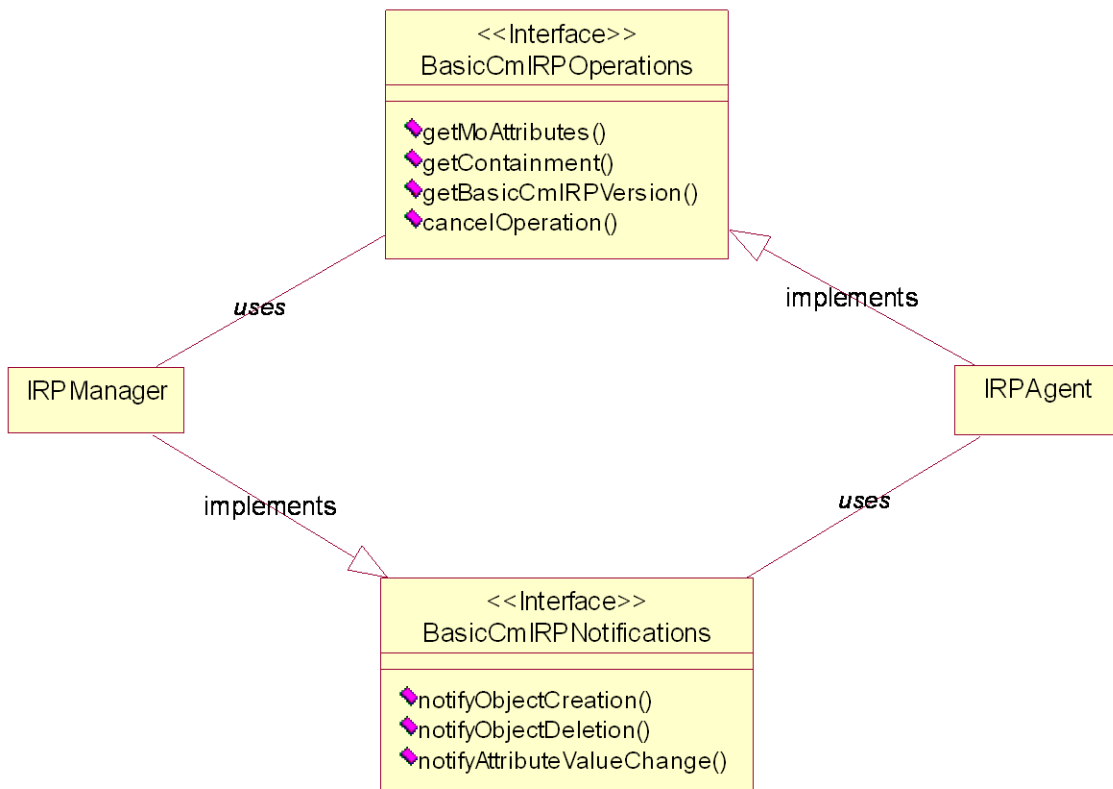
<<Interface>>
BasicCmIRPOperations

getMoAttributes()
getContainment()
getBasicCmIRPVersion()
cancelOperation()

uses

implements

IRPManager

IRPAgent

implements

uses

<<Interface>>
BasicCmIRPNotifications

notifyObjectCreation()
notifyObjectDeletion()
notifyAttributeValueChange()